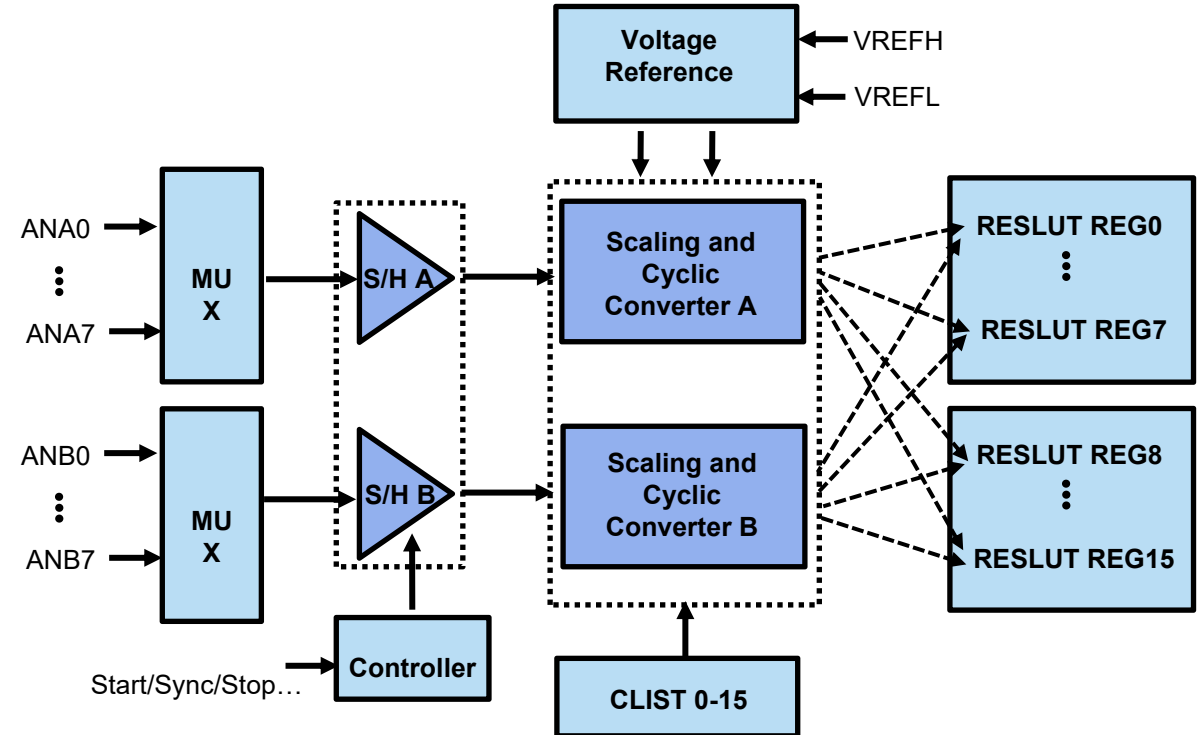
Voltage Reference

VREFH

VREFL

ANA0

ANA7

MU X

S/H A

Scaling and Cyclic Converter A

RESLUT REG0

RESLUT REG7

ANB0

ANB7

MU X

S/H B

Scaling and Cyclic Converter B

RESLUT REG8

RESLUT REG15

Start/Sync/Stop…

Controller

CLIST 0-15